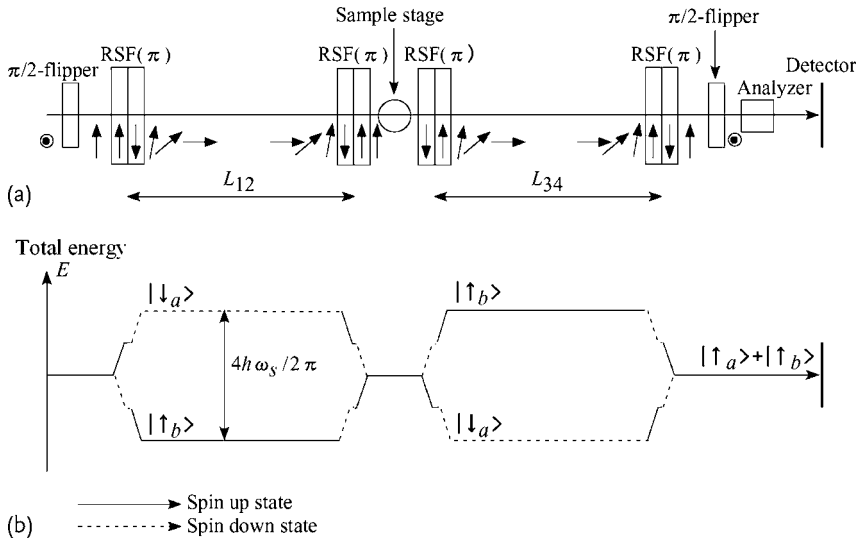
Sample stage

$\pi/2$-flipper

$\pi/2$-flipper

RSF($\pi$)

RSF($\pi$)

RSF($\pi$)

RSF($\pi$)

Detector

Analyzer

(a)

$L_{12}$

$L_{34}$

Total energy

$E$

$|\downarrow_a>$

$|\uparrow_b>$

$4h\omega_s/2\pi$

$|\uparrow_b>$

$|\downarrow_a>$

$|\uparrow_a>+|\uparrow_b>$

(b)

Spin up state

Spin down state